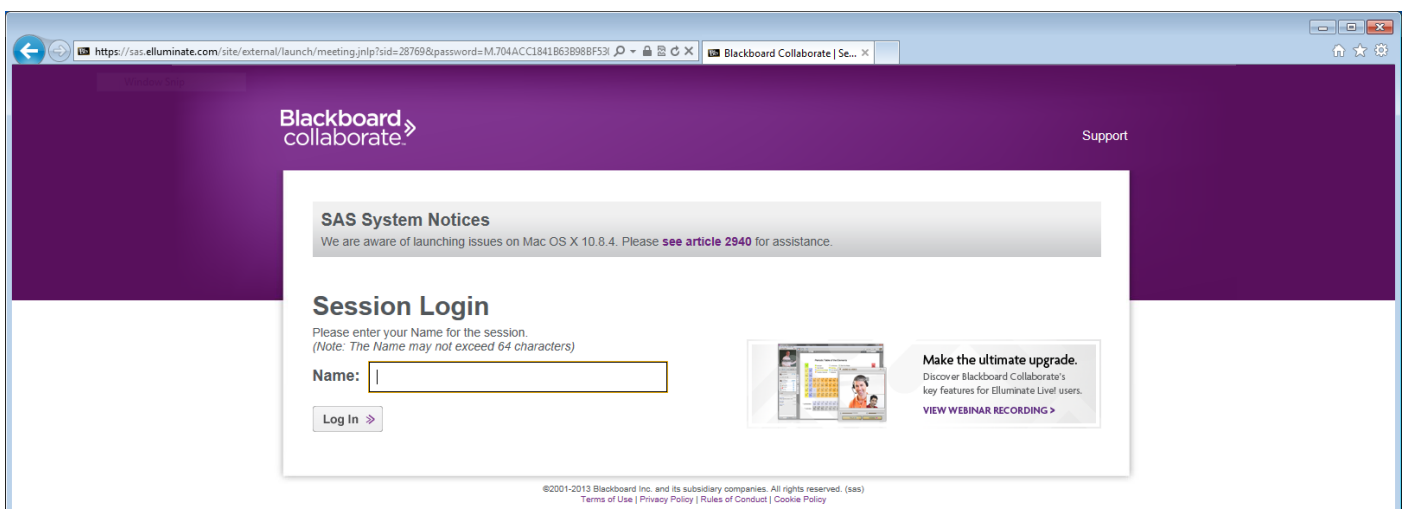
https://sas.elluminate.com/site/external/launch/meeting.jnlp?sid=28769&password=M.704ACC1841B63B98BF53(

Blackboard Collaborate | Se...

Blackboard collaborate

Support

SAS System Notices

We are aware of launching issues on Mac OS X 10.8.4. Please see article 2940 for assistance.

Session Login

Please enter your Name for the session.
(Note: The Name may not exceed 64 characters)

Name:

Log In

Make the ultimate upgrade.
Discover Blackboard Collaborate's key features for Elluminate Live! users.
VIEW WEBINAR RECORDING >

©2001-2013 Blackboard Inc. and its subsidiary companies. All rights reserved. (sas)
Terms of Use | Privacy Policy | Rules of Conduct | Cookie Policy